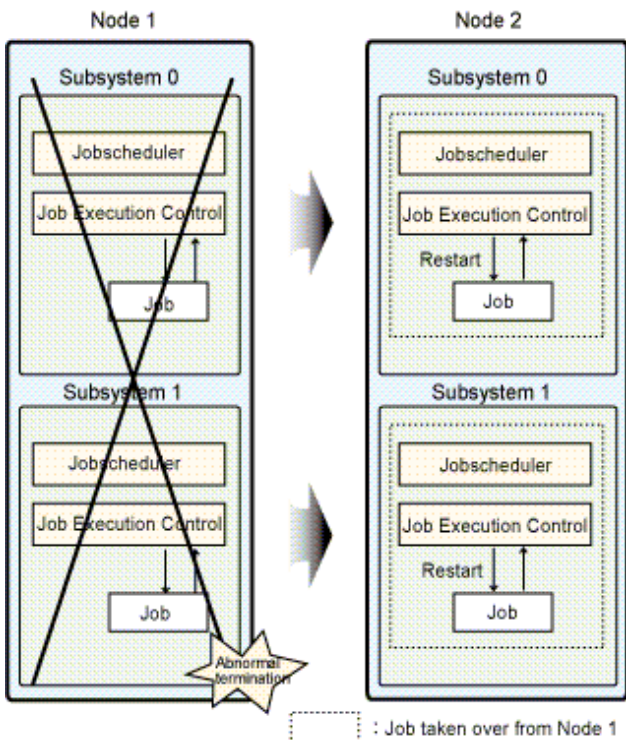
Node 1

Subsystem 0

Jobscheduler

Job Execution Control

Job

Subsystem 1

Jobscheduler

Job Execution Control

Job

Abnormal termination

Node 2

Subsystem 0

Jobscheduler

Job Execution Control

Restart

Job

Subsystem 1

Jobscheduler

Job Execution Control

Restart

Job

: Job taken over from Node 1